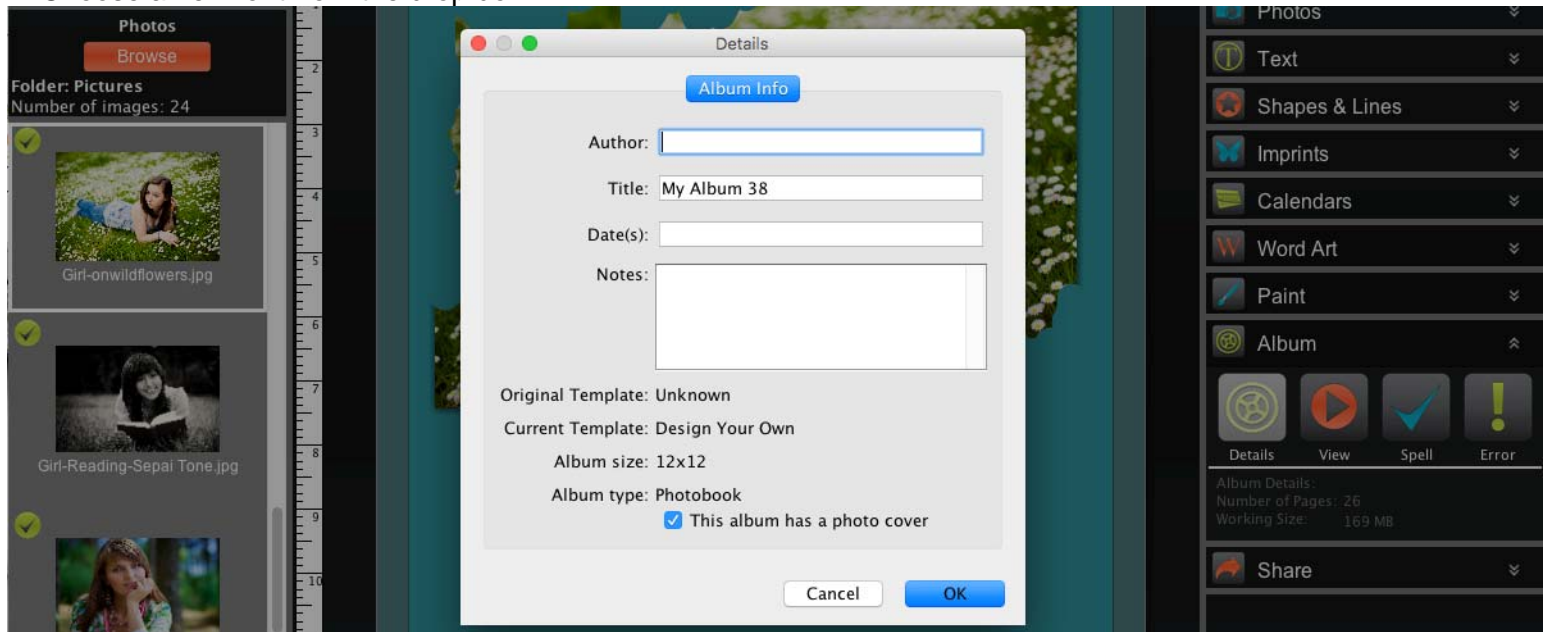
Photos
Browse
Folder: Pictures
Number of images: 24

Girl-onwildflowers.jpg

Girl-Reading-Sepai Tone.jpg

2
3
4
5
6
7
8
9
10

Details

Album Info

Author:
Title: My Album 38
Date(s):
Notes:

Original Template: Unknown
Current Template: Design Your Own
Album size: 12x12
Album type: Photobook
This album has a photo cover

Cancel
OK

Photos
Text
Shapes & Lines
Imprints
Calendars
Word Art
Paint
Album
Details
View
Spell
Error
Album Details:
Number of Pages: 26
Working Size: 169 MB
Share